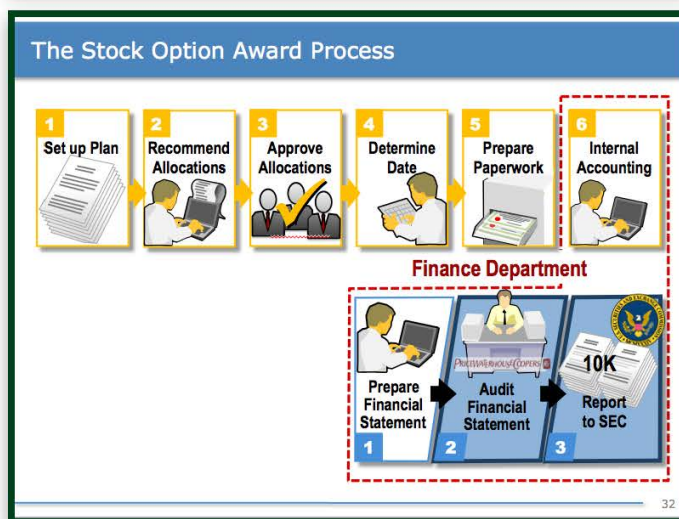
The Stock Option Award Process

1 Set up Plan

2 Recommend Allocations

3 Approve Allocations

4 Determine Date

5 Prepare Paperwork

6 Internal Accounting

Finance Department

Prepare Financial Statement 1

PRICEWATERHOUSECOOPERS

Audit Financial Statement 2

10K

Report to SEC 3

32